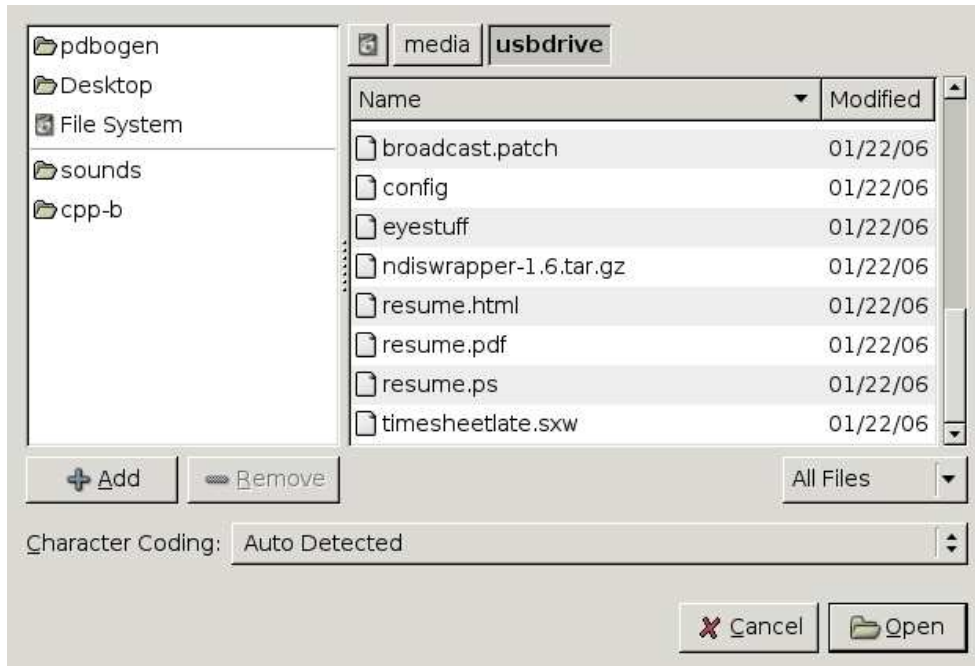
pdbogen
Desktop
File System
sounds
cpp-b

media usbdrive

| Name | Modified |
|---|---|
| broadcast.patch | 01/22/06 |
| config | 01/22/06 |
| eyestuff | 01/22/06 |
| ndiswrapper-1.6.tar.gz | 01/22/06 |
| resume.html | 01/22/06 |
| resume.pdf | 01/22/06 |
| resume.ps | 01/22/06 |
| timesheetlate.sxw | 01/22/06 |

Add
Remove
All Files

Character Coding: Auto Detected

Cancel
Open